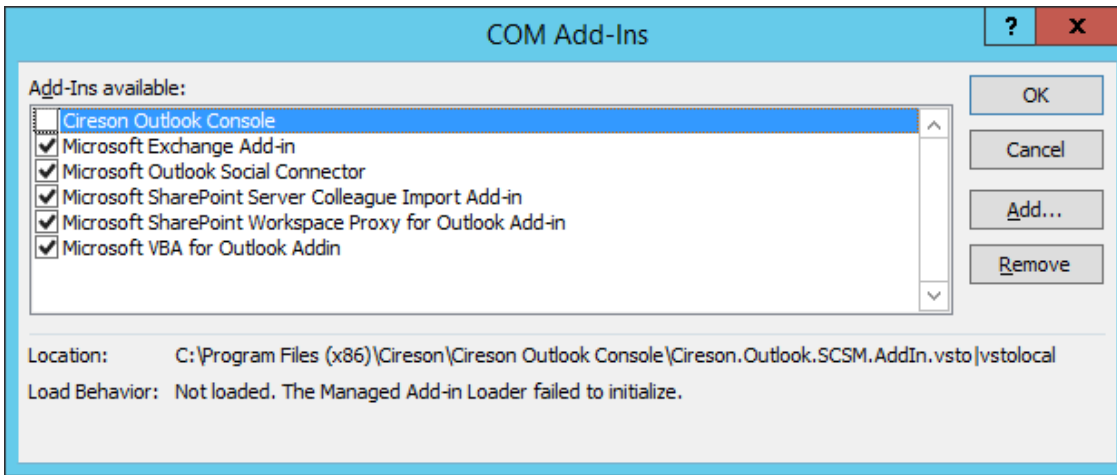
COM Add-Ins

?

X

Add-Ins available:

Cireson Outlook Console
Microsoft Exchange Add-in
Microsoft Outlook Social Connector
Microsoft SharePoint Server Colleague Import Add-in
Microsoft SharePoint Workspace Proxy for Outlook Add-in
Microsoft VBA for Outlook Addin

OK

Cancel

Add...

Remove

Location: C:\Program Files (x86)\Cireson\Cireson Outlook Console\Cireson.Outlook.SCSM.AddIn.vsto|vstolocal

Load Behavior: Not loaded. The Managed Add-in Loader failed to initialize.